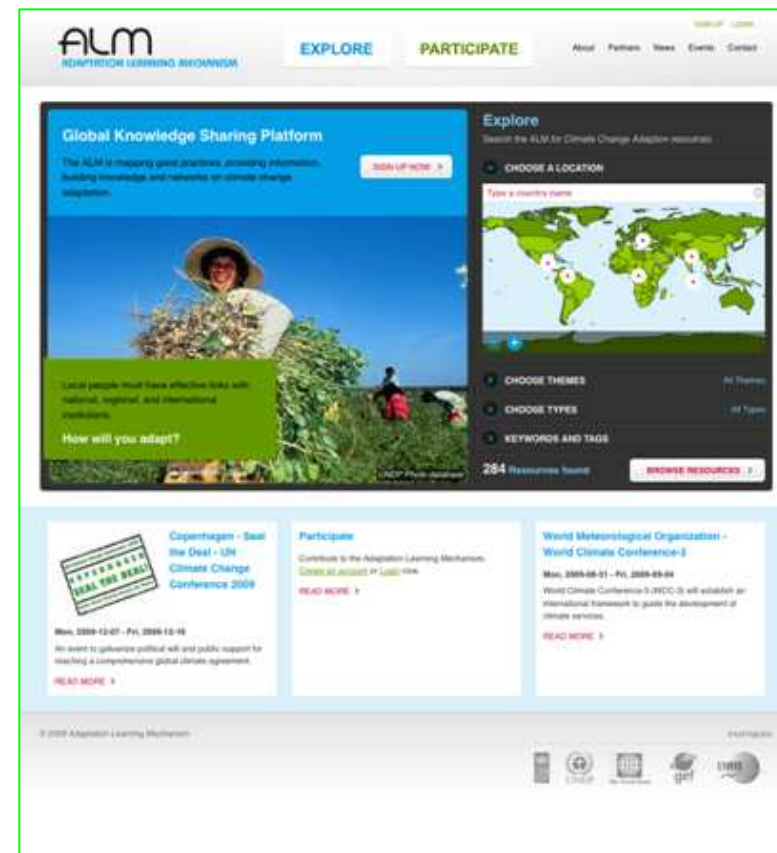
ALM
ADAPTATION LEARNING MECHANISM

EXPLORE PARTICIPATE

SIGN UP LOGIN

About Partners News Events Contact

Global Knowledge Sharing Platform

The ALM is mapping good practices, providing information, building knowledge and networks on climate change adaptation.

SIGN UP NOW >

Local people must have effective links with national, regional, and international institutions.

How will you adapt?

UNDP Photo database

Explore
Search the ALM for Climate Change Adaption resources

CHOOSE A LOCATION
Type a country name

CHOOSE THEMES All Themes
CHOOSE TYPES All Types
KEYWORDS AND TAGS

284 Resources found

BROWSE RESOURCES >

COPENHAGEN SEAL THE DEAL!

Copenhagen - Seal the Deal - UN Climate Change Conference 2009

Mon, 2009-12-07 - Fri, 2009-12-18

An event to galvanize political will and public support for reaching a comprehensive global climate agreement.

READ MORE >

Participate

Contribute to the Adaptation Learning Mechanism. Create an account or Login now.

READ MORE >

World Meteorological Organization - World Climate Conference-3

Mon, 2009-08-31 - Fri, 2009-09-04

World Climate Conference-3 (WCC-3) will establish an international framework to guide the development of climate services.

READ MORE >

© 2009 Adaptation Learning Mechanism

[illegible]

UNEP The World Bank gef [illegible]